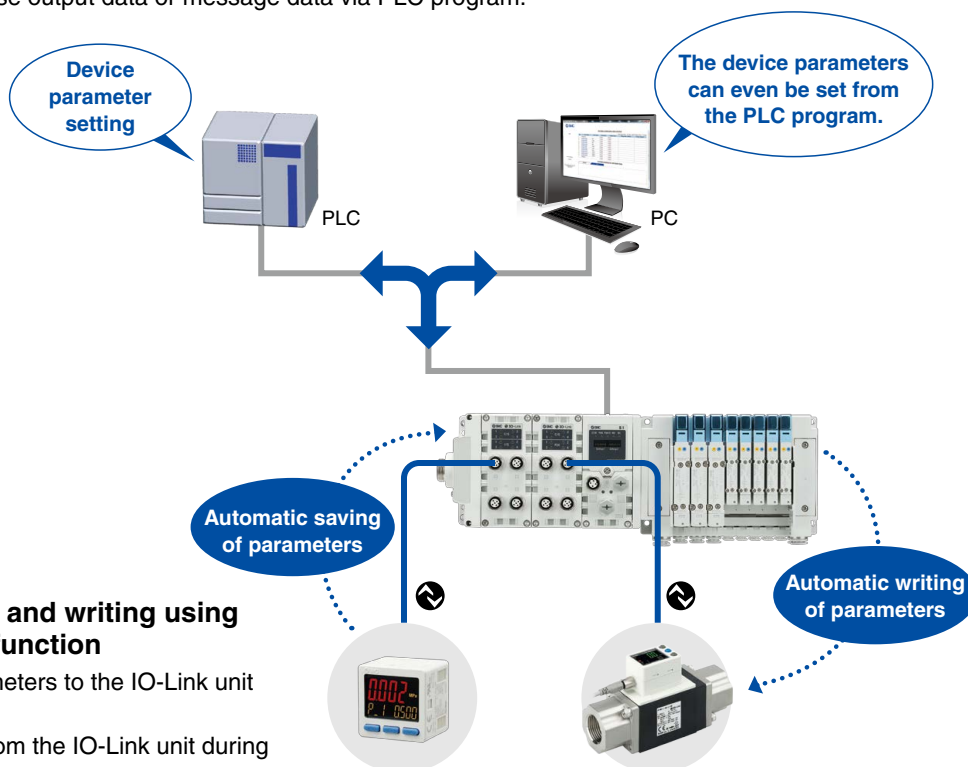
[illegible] output data or message data via PLC program.

Device parameter setting

The device parameters can even be set from the PLC program.

PLC

PC

Automatic saving of parameters

Automatic writing of parameters

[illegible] and writing using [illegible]unction

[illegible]neters to the IO-Link unit

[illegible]om the IO-Link unit during